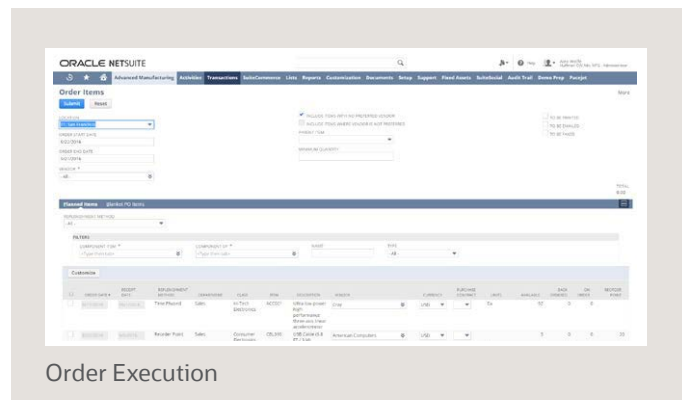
ORACLE NETSUITE

Advanced Manufacturing Activities Transactions SuiteCommerce Lists Reports Customization Documents Setup Support Fixed Assets SuiteSocial Audit Trail Demo Prep Fscojet

Order Items

Submit Reset

LOCATION
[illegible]

ORDER START DATE
9/20/2016

ORDER END DATE
9/20/2016

VENDOR
-All-

INCLUDE ITEMS WITH NO PREFERRED VENDOR
INCLUDE ITEMS WHERE VENDOR IS NOT PREFERRED

PERIOD TYPE

MINIMUM QUANTITY

TO BE PRINTED
TO BE EMAILED
TO BE FAXED

More

TOTAL
0.00

Planned Items Market PO Items

REPLENISHMENT METHOD
-All-

FILTERS

COMPONENT TYPE
<Type then tab>

COMPONENT OF
<Type then tab>

NAME

BIAS
-All-

Customize

| | ORDER DATE | RECEIPT DATE | REPLENISHMENT METHOD | DEPARTMENT | CLASS | ITEM | DESCRIPTION | VENDOR | CURRENCY | PURCHASE CONTRACT | UNITS | AVAILABLE | BACK ORDERED | ON ORDER | REORDER POINT |
|---|---|---|---|---|---|---|---|---|---|---|---|---|---|---|---|
| | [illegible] | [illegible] | Time Phased | Sales | Hi-Tech : Electronics | ACC001 | Ultra-low power high performance fluorescent appliance | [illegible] | USD | | Ea | 17 | 0 | 0 | |
| | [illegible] | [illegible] | Reorder Point | Sales | Consumer Electronics | CBL200 | USB Cable 6 ft / Sub | American Computers | USD | | | 5 | 0 | 0 | 30 |

Order Execution